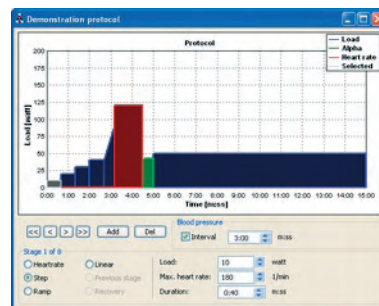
Demonstration protocol

Protocol

Load
Alpha
Heart rate
Selected

200
175
150
125
100
75
50
25
0

Load [watt]

0:00 1:00 2:00 3:00 4:00 5:00 6:00 7:00 8:00 9:00 10:00 11:00 12:00 13:00 14:00 15:00

Time [m:ss]

<< < > >> Add Del

Blood pressure
Interval 3:00 m:ss

Stage 1 of 8
Heartrate
Linear
Step
Previous stage
Ramp
Recovery

Load: 10 watt
Max. heart rate: 180 1/min
Duration: 0:40 m:ss